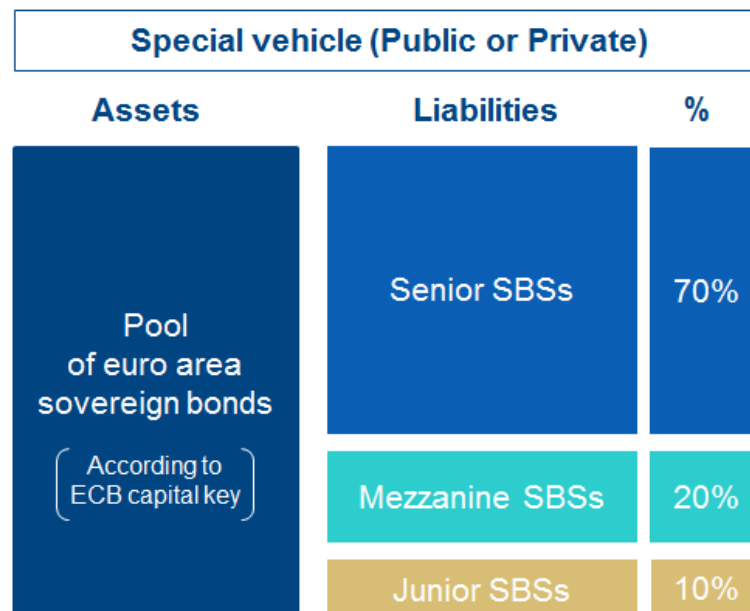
Special vehicle (Public or Private)

| Assets | Liabilities | % |
|---|---|---|
| Pool of euro area sovereign bonds (According to ECB capital key) | Senior SBSs | 70% |
| | Mezzanine SBSs | 20% |
| | Junior SBSs | 10% |